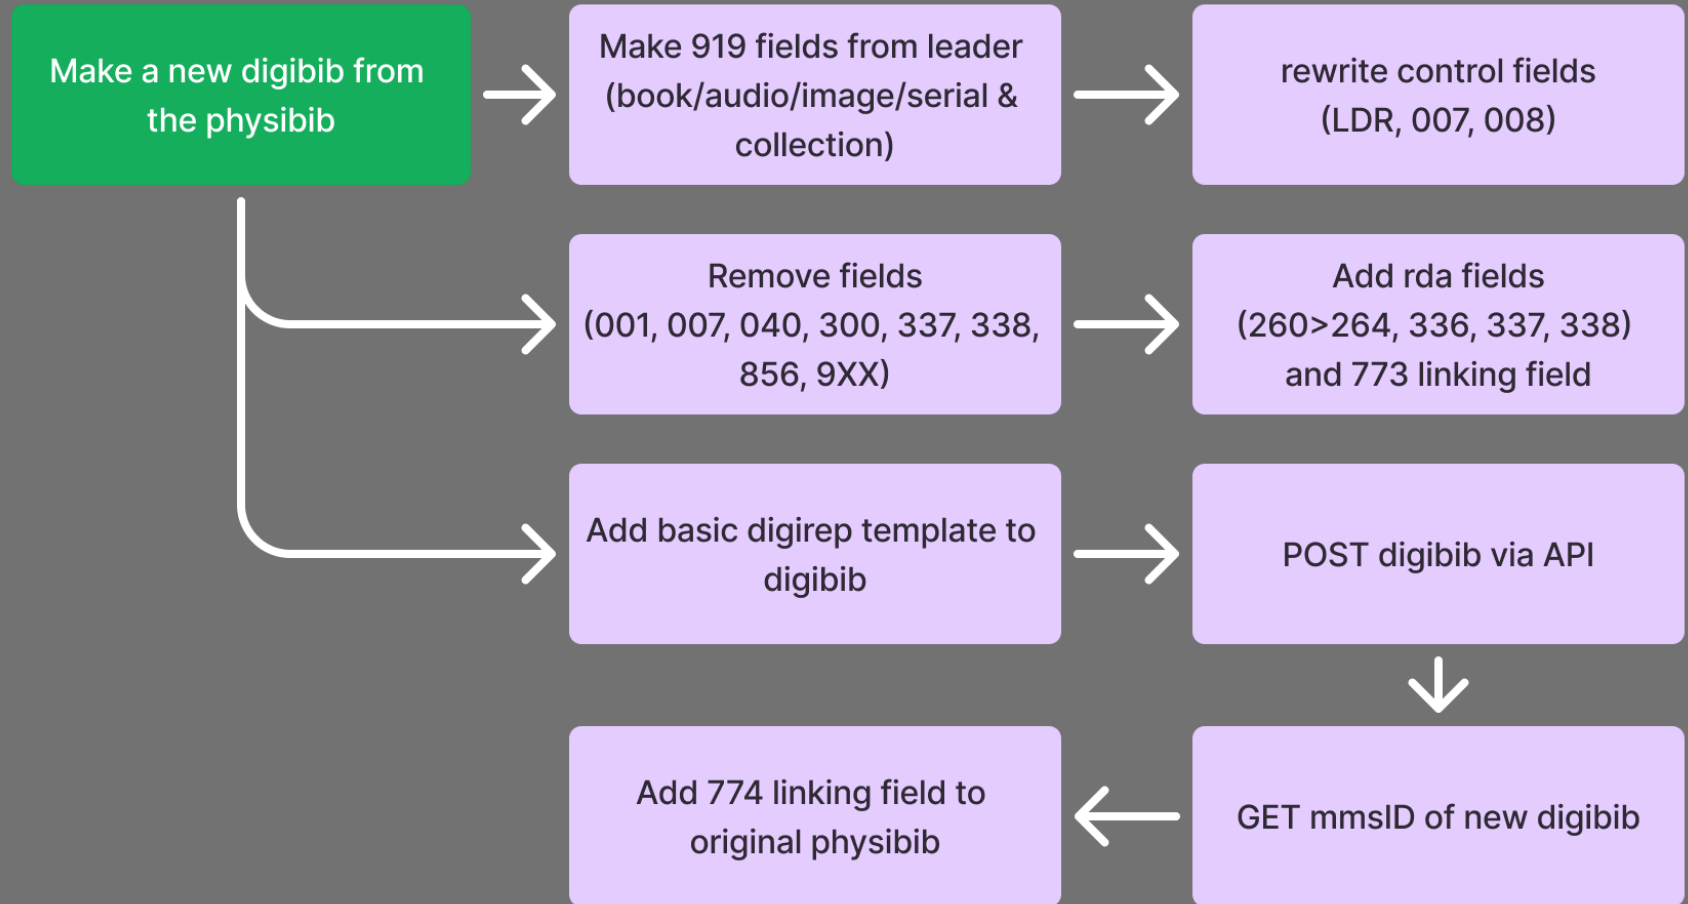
Make a new digibib from the physibib

Make 919 fields from leader (book/audio/image/serial & collection)

rewrite control fields (LDR, 007, 008)

Remove fields (001, 007, 040, 300, 337, 338, 856, 9XX)

Add rda fields (260>264, 336, 337, 338) and 773 linking field

Add basic digirep template to digibib

POST digibib via API

GET mmsID of new digibib

Add 774 linking field to original physibib